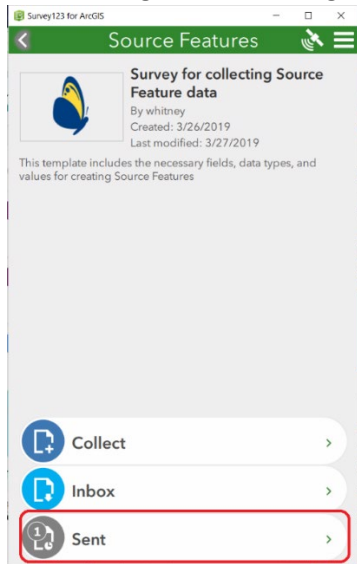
Survey123 for ArcGIS

Source Features

Survey for collecting Source Feature data

By whitney

Created: 3/26/2019

Last modified: 3/27/2019

This template includes the necessary fields, data types, and values for creating Source Features

Collect

Inbox

1

Sent